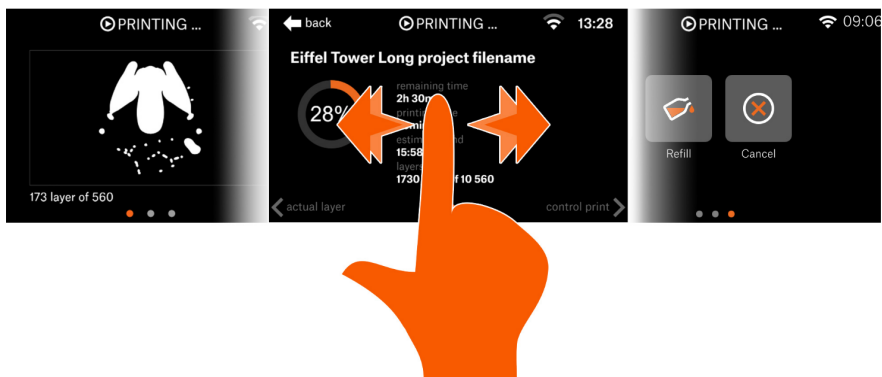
PRINTING ...

173 layer of 560

back PRINTING ... 13:28

Eiffel Tower Long project filename

28%

remaining time
2h 30m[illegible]
printing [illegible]
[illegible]min
estim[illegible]nd
15:58
layer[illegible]
1730 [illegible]f 10 560

actual layer

control print

PRINTING ... 09:06

Refill

Cancel